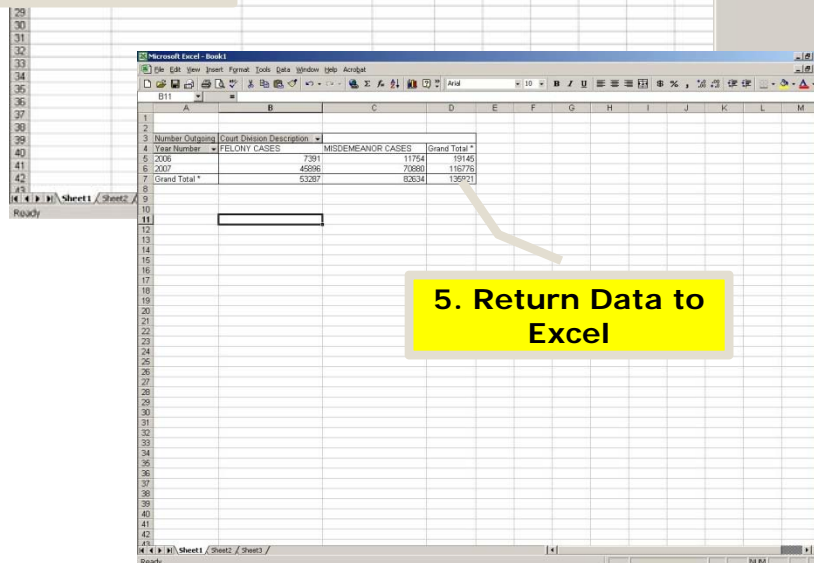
29
30
31
32
33
34
35
36
37
38
39
40
41
42
43
Sheet1 / Sheet2 /
Ready

Microsoft Excel - Book1
File Edit View Insert Format Tools Data Window Help Acrobat
Arial 10 B I U $ %
B11

| | A | B | C | D | E | F | G | H | I | J | K | L | M |
|---|---|---|---|---|---|---|---|---|---|---|---|---|---|
| 1 | | | | | | | | | | | | | |
| 2 | | | | | | | | | | | | | |
| 3 | Number Outgoing | Court Division Description | | | | | | | | | | | |
| 4 | Year Number | FELONY CASES | MISDEMEANOR CASES | Grand Total * | | | | | | | | | |
| 5 | 2006 | 7391 | 11754 | 19145 | | | | | | | | | |
| 6 | 2007 | 45896 | 70880 | 116776 | | | | | | | | | |
| 7 | Grand Total * | 53287 | 82634 | 135921 | | | | | | | | | |

8
9
10
11
12
13
14
15
16
17
18
19
20
21
22
23
24
25
26
27
28
29
30
31
32
33
34
35
36
37
38
39
40
41
42
43
Sheet1 / Sheet2 / Sheet3 /
Ready
NUM

5. Return Data to Excel